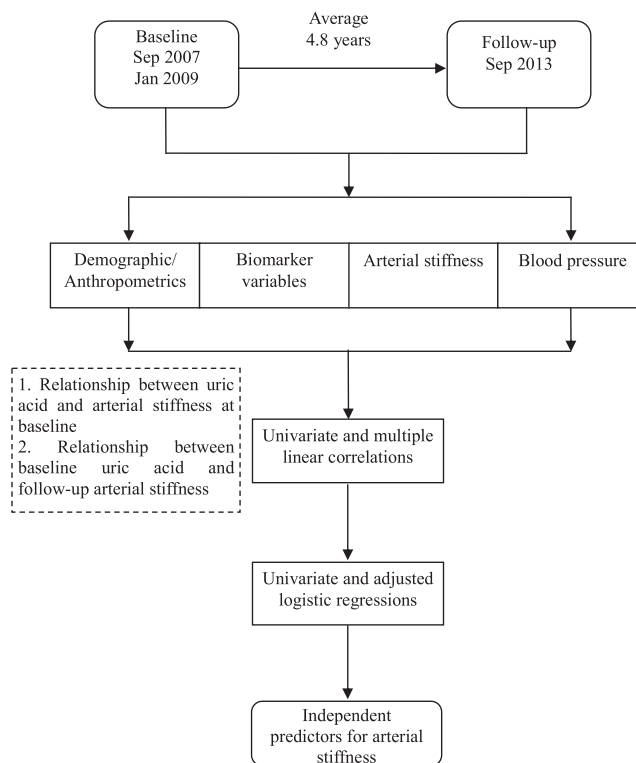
Baseline
Sep 2007
Jan 2009

Average
4.8 years

Follow-up
Sep 2013

Demographic/
Anthropometrics

Biomarker
variables

Arterial stiffness

Blood pressure

1. Relationship between uric acid and arterial stiffness at baseline
2. Relationship between baseline uric acid and follow-up arterial stiffness

Univariate and multiple linear correlations

Univariate and adjusted logistic regressions

Independent predictors for arterial stiffness